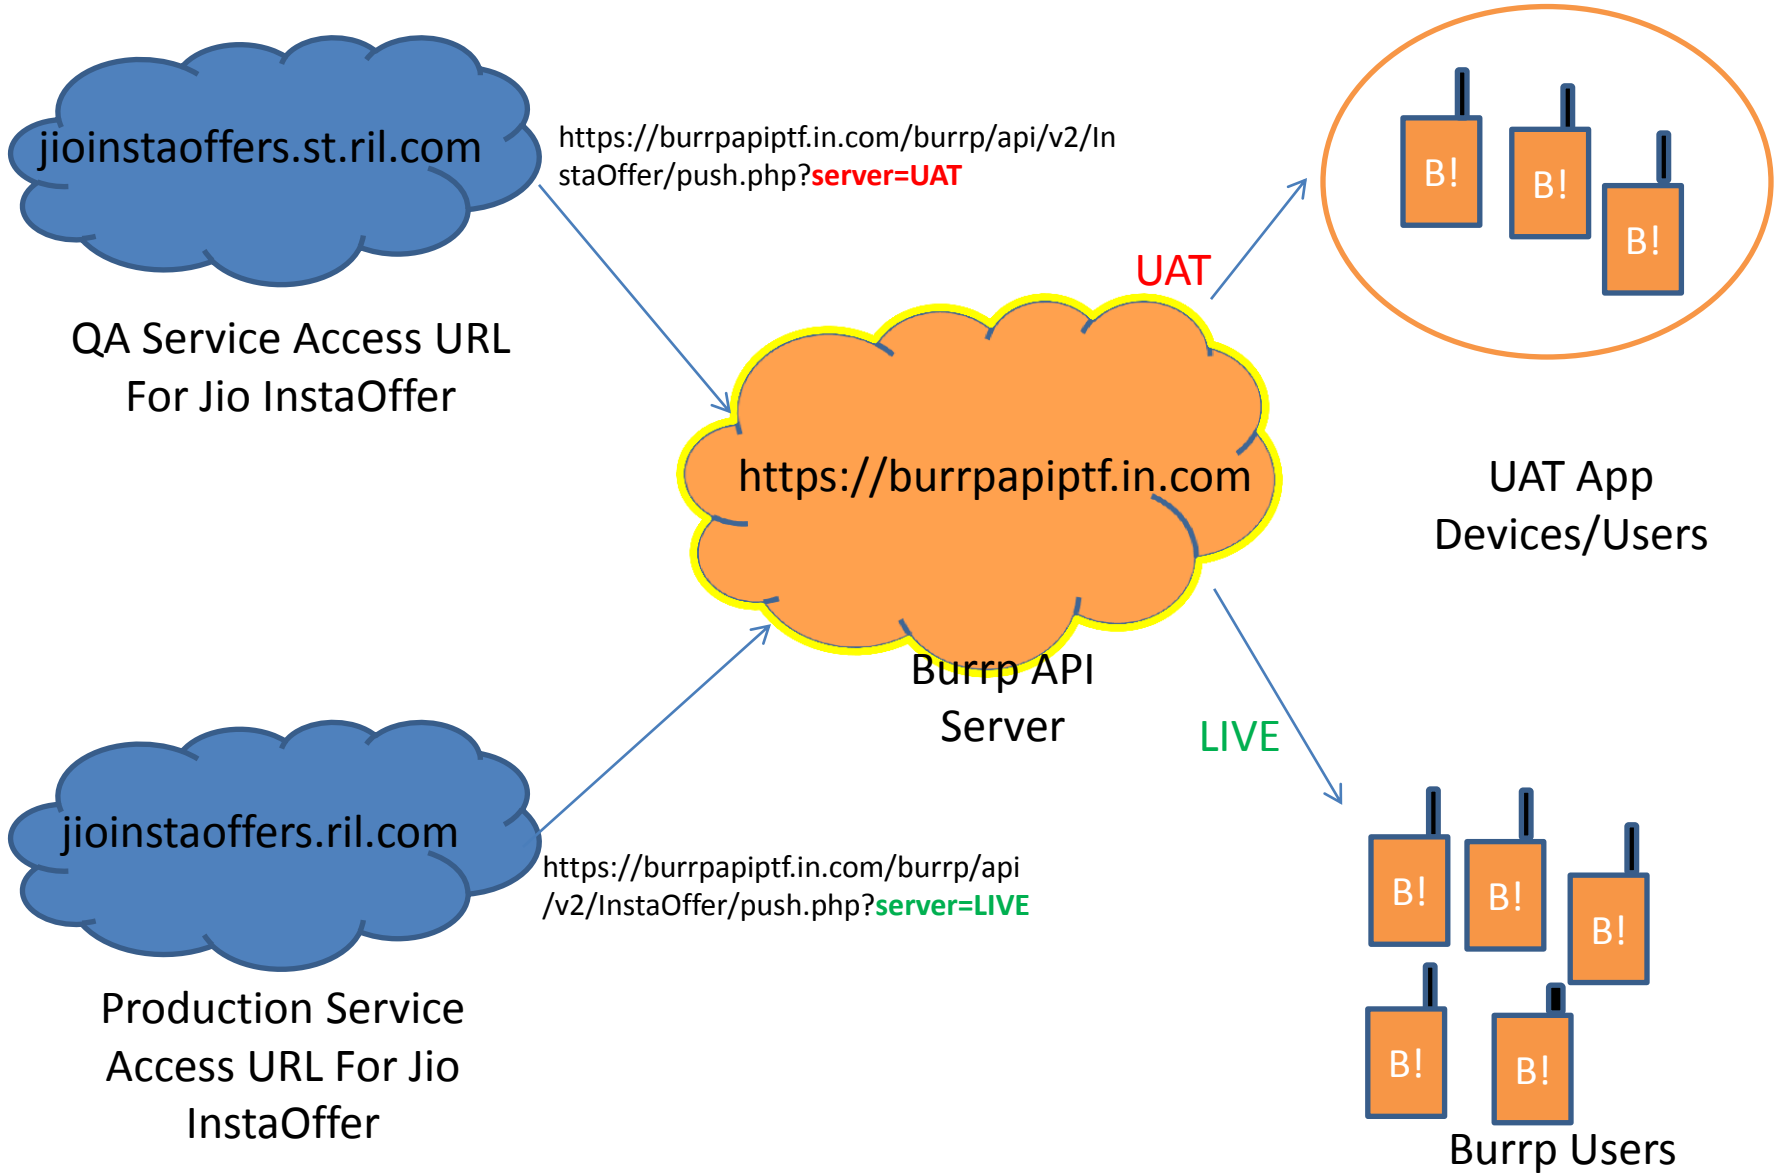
jioinstaoffers.st.ril.com

https://burrpapiptf.in.com/burrp/api/v2/InstaOffer/push.php?server=UAT

B!

B!

B!

QA Service Access URL For Jio InstaOffer

UAT

https://burrpapiptf.in.com

UAT App Devices/Users

Burrp API Server

LIVE

jioinstaoffers.ril.com

https://burrpapiptf.in.com/burrp/api/v2/InstaOffer/push.php?server=LIVE

B!

B!

B!

B!

B!

Production Service Access URL For Jio InstaOffer

Burrp Users